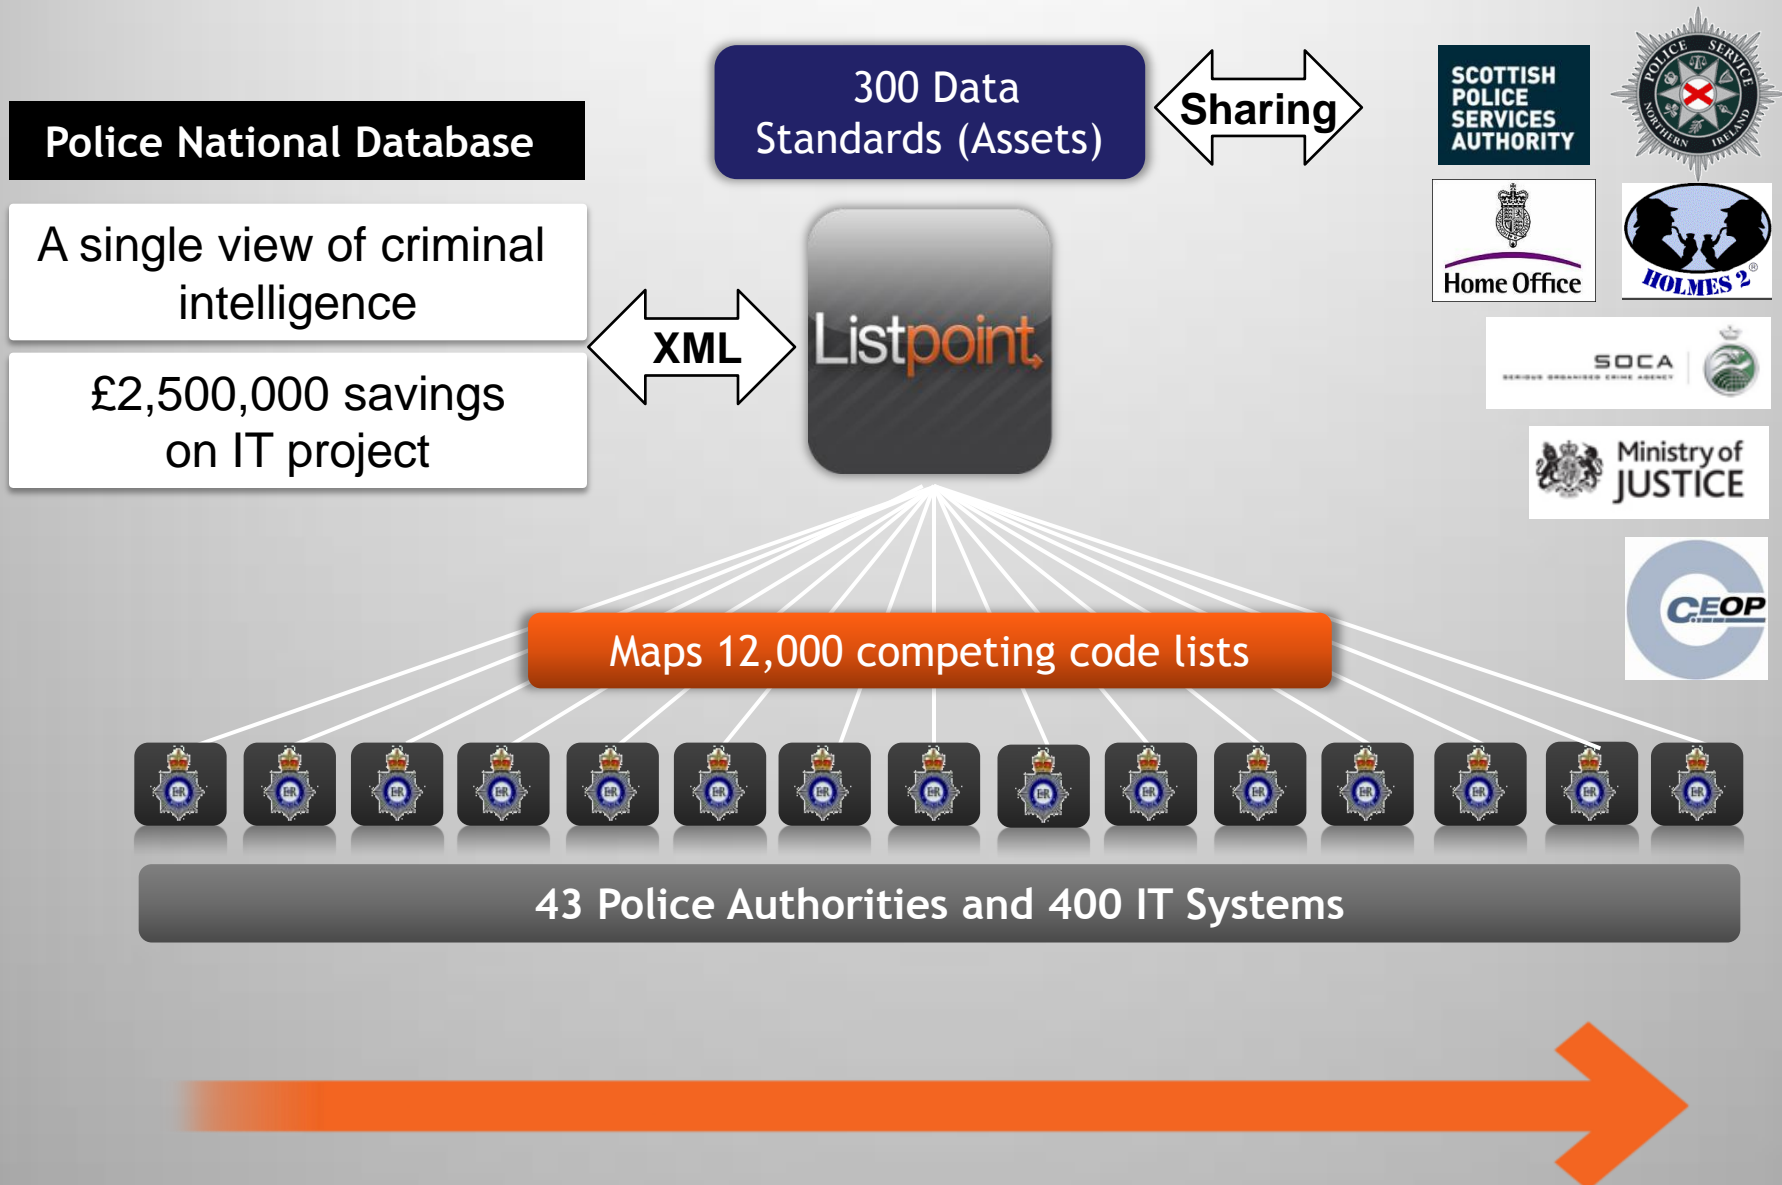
Police National Database

A single view of criminal intelligence

£2,500,000 savings on IT project

XML

300 Data Standards (Assets)

Sharing

Listpoint

SCOTTISH POLICE SERVICES AUTHORITY

POLICE SERVICE NORTHERN IRELAND

Home Office

HOLMES 2

SOCA

Ministry of JUSTICE

CEOP

Maps 12,000 competing code lists

43 Police Authorities and 400 IT Systems